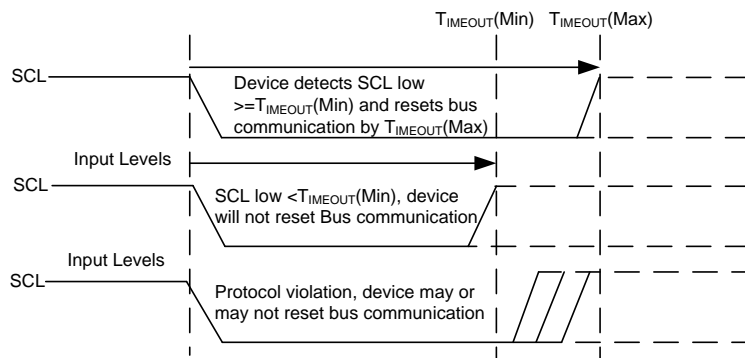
$T_{IMEOUT}$(Min) $T_{IMEOUT}$(Max)

SCL

Device detects SCL low >=$T_{IMEOUT}$(Min) and resets bus communication by $T_{IMEOUT}$(Max)

Input Levels

SCL

SCL low <$T_{IMEOUT}$(Min), device will not reset Bus communication

Input Levels

SCL

Protocol violation, device may or may not reset bus communication